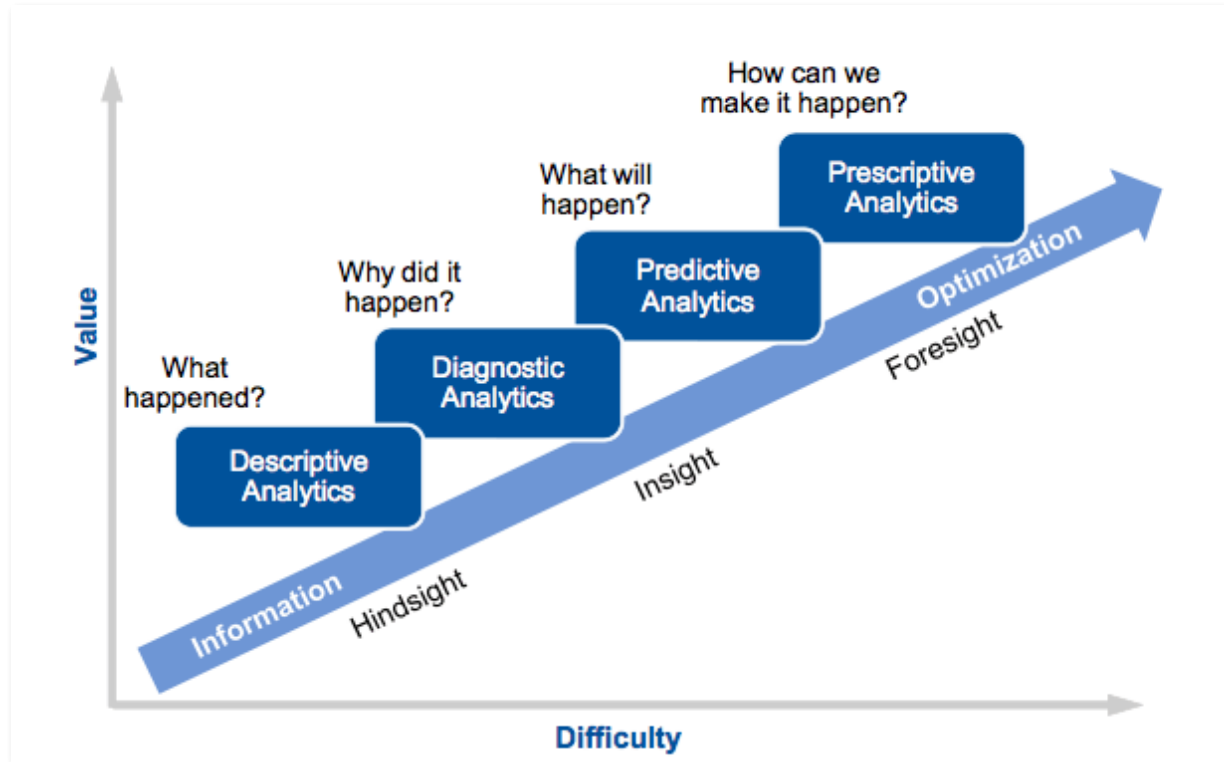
How can we make it happen?

Prescriptive Analytics

What will happen?

Predictive Analytics

Why did it happen?

Diagnostic Analytics

What happened?

Descriptive Analytics

Value

Optimization

Foresight

Insight

Information

Hindsight

Difficulty